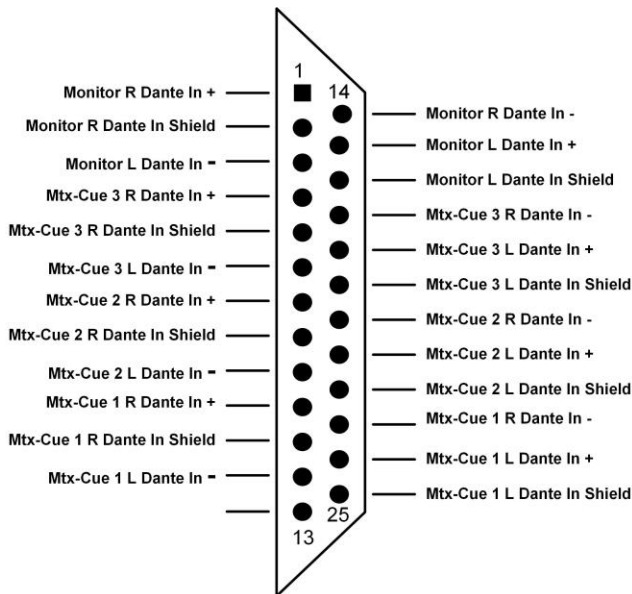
Monitor R Dante In +
Monitor R Dante In Shield
Monitor L Dante In -
Mtx-Cue 3 R Dante In +
Mtx-Cue 3 R Dante In Shield
Mtx-Cue 3 L Dante In -
Mtx-Cue 2 R Dante In +
Mtx-Cue 2 R Dante In Shield
Mtx-Cue 2 L Dante In -
Mtx-Cue 1 R Dante In +
Mtx-Cue 1 R Dante In Shield
Mtx-Cue 1 L Dante In -

1
14
25
13

Monitor R Dante In -
Monitor L Dante In +
Monitor L Dante In Shield
Mtx-Cue 3 R Dante In -
Mtx-Cue 3 L Dante In +
Mtx-Cue 3 L Dante In Shield
Mtx-Cue 2 R Dante In -
Mtx-Cue 2 L Dante In +
Mtx-Cue 2 L Dante In Shield
Mtx-Cue 1 R Dante In -
Mtx-Cue 1 L Dante In +
Mtx-Cue 1 L Dante In Shield